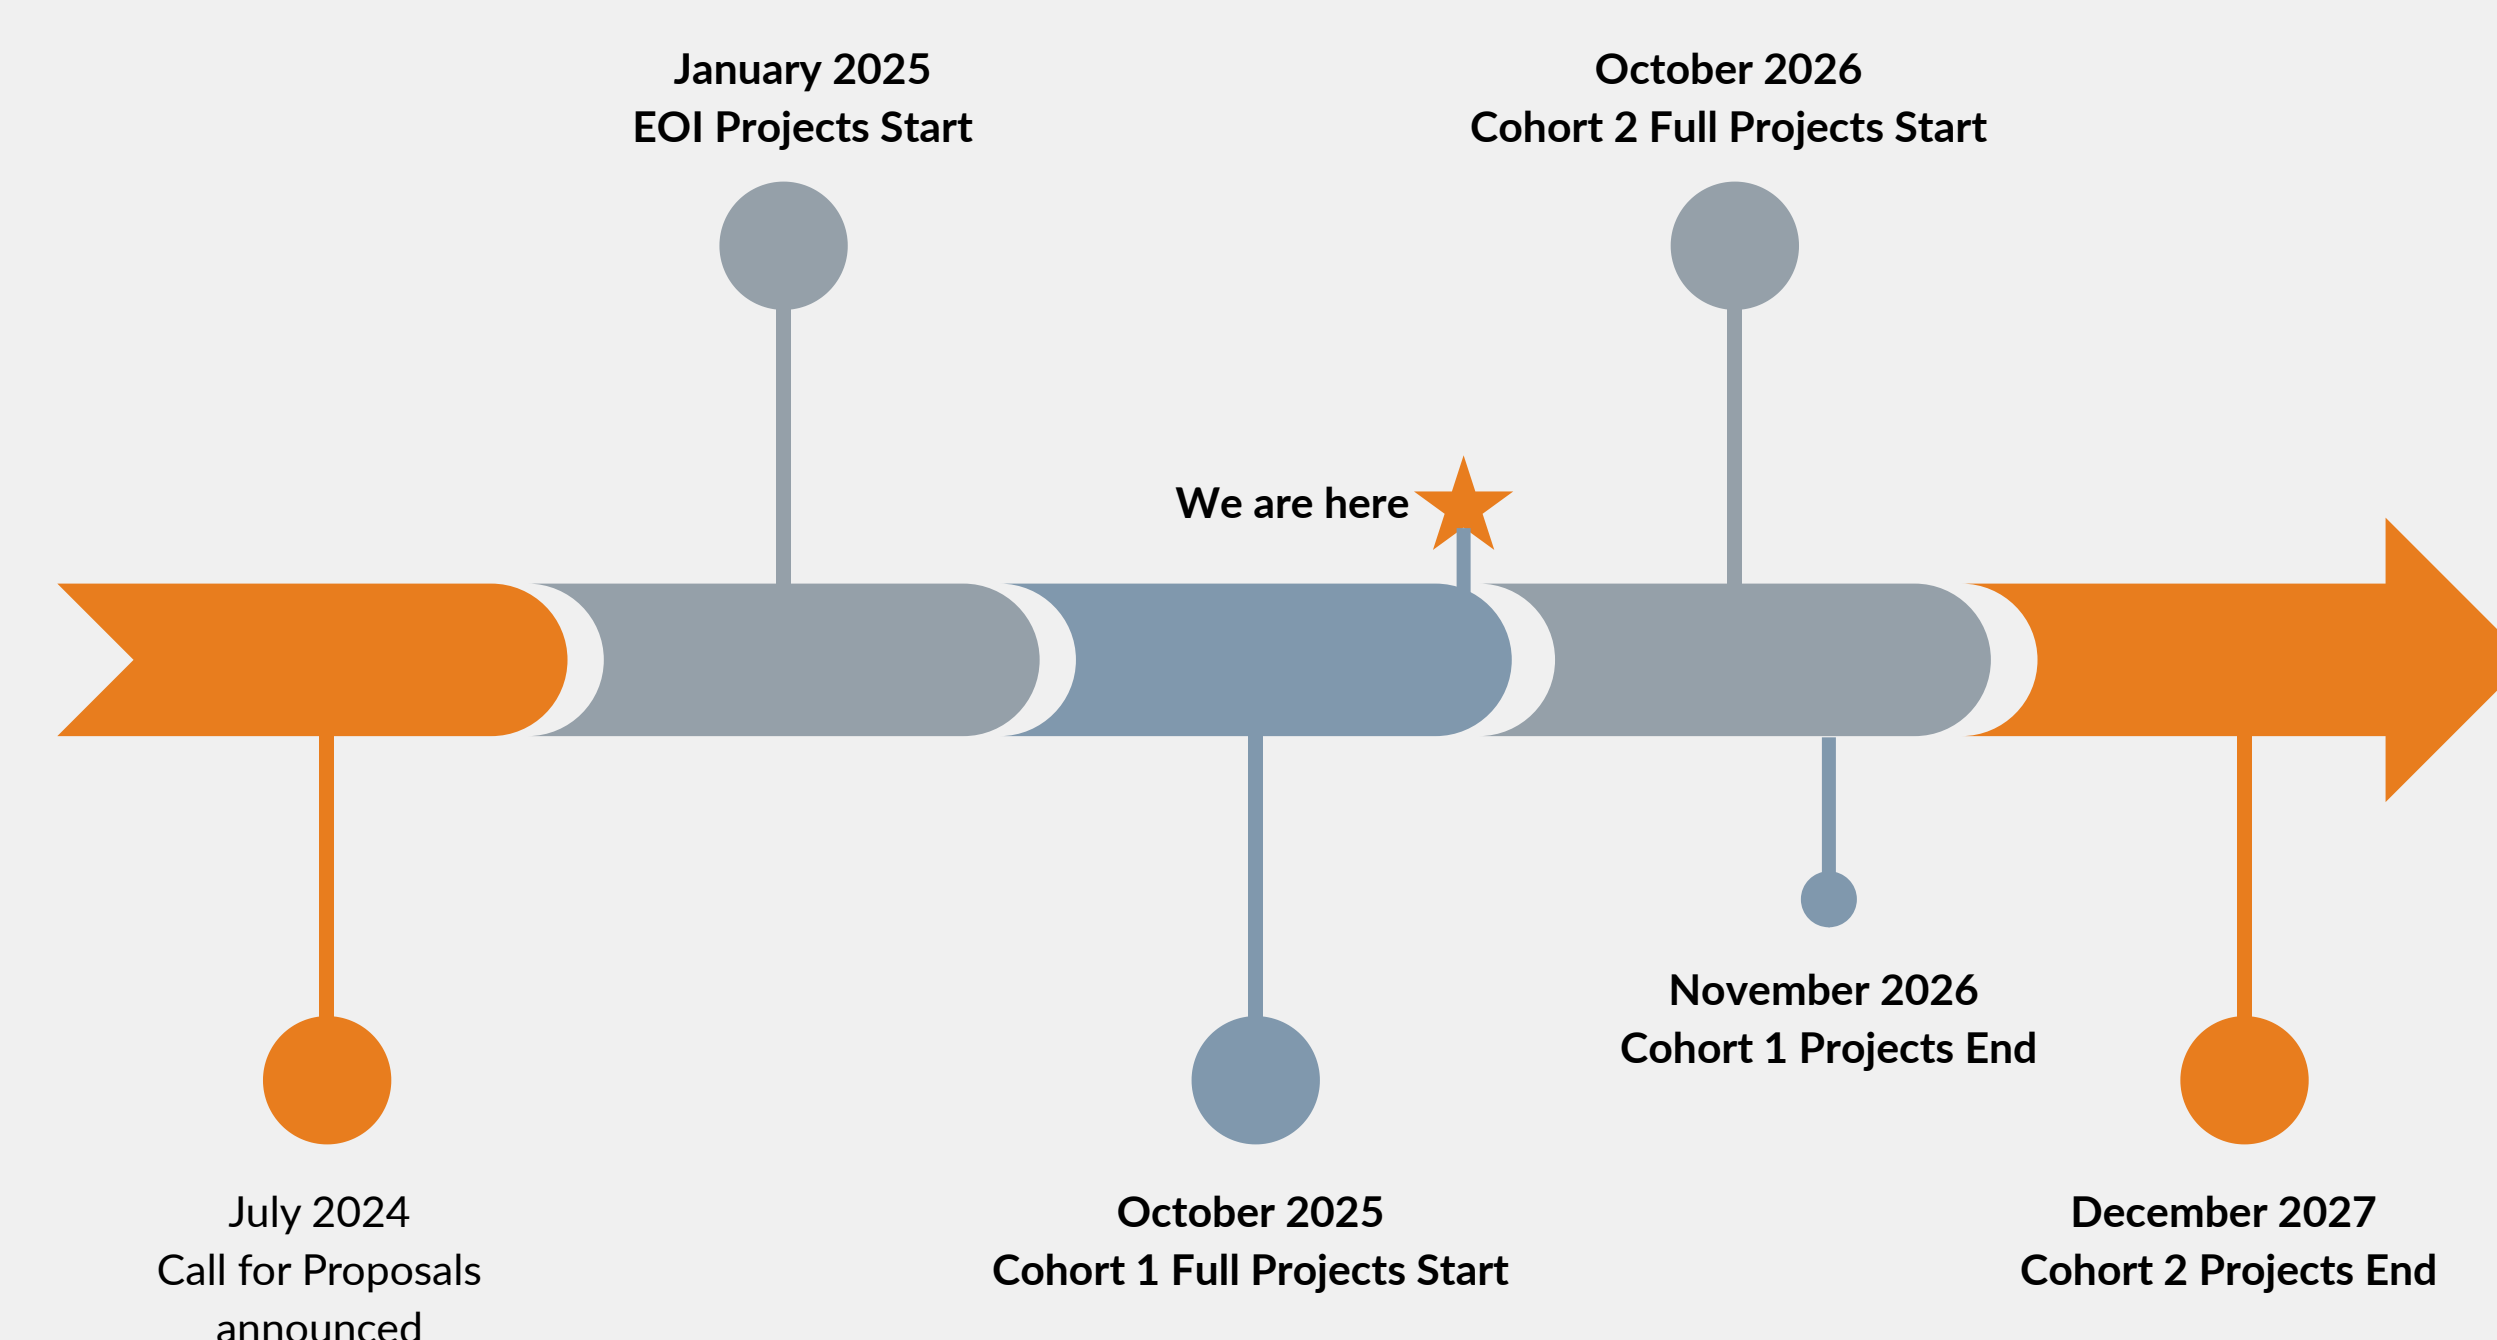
January 2025
EOI Projects Start

October 2026
Cohort 2 Full Projects Start

We are here

July 2024
Call for Proposals announced

October 2025
Cohort 1 Full Projects Start

November 2026
Cohort 1 Projects End

December 2027
Cohort 2 Projects End